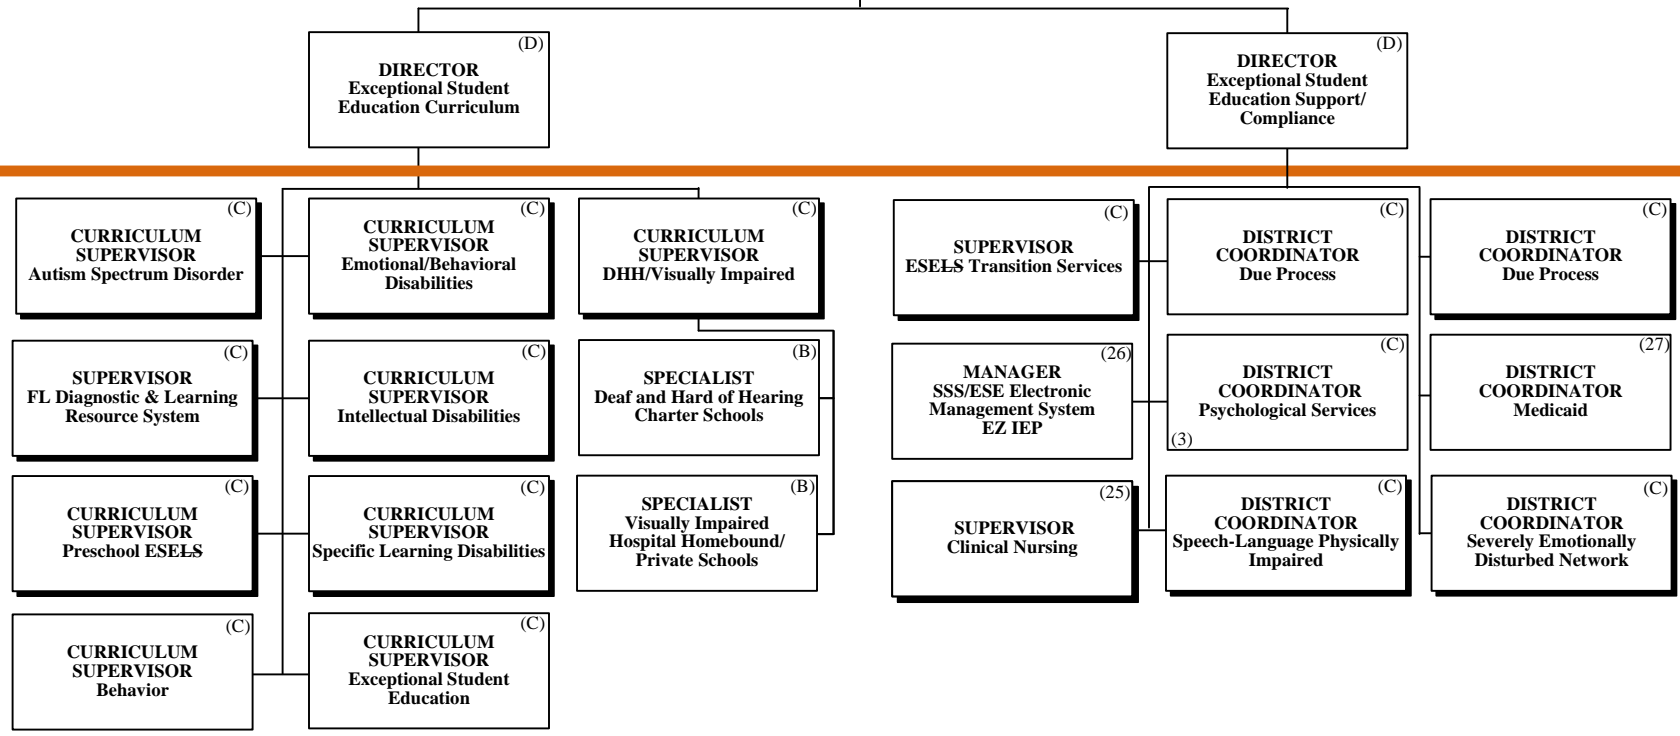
(D)
DIRECTOR
Exceptional Student Education Curriculum

(D)
DIRECTOR
Exceptional Student Education Support/ Compliance

(C)
CURRICULUM SUPERVISOR
Autism Spectrum Disorder

(C)
CURRICULUM SUPERVISOR
Emotional/Behavioral Disabilities

(C)
CURRICULUM SUPERVISOR
DHH/Visually Impaired

(C)
SUPERVISOR
FL Diagnostic & Learning Resource System

(C)
CURRICULUM SUPERVISOR
Intellectual Disabilities

(B)
SPECIALIST
Deaf and Hard of Hearing Charter Schools

(C)
CURRICULUM SUPERVISOR
Preschool ESELS

(C)
CURRICULUM SUPERVISOR
Specific Learning Disabilities

(B)
SPECIALIST
Visually Impaired Hospital Homebound/ Private Schools

(C)
CURRICULUM SUPERVISOR
Behavior

(C)
CURRICULUM SUPERVISOR
Exceptional Student Education

(C)
SUPERVISOR
ESELS Transition Services

(C)
DISTRICT COORDINATOR
Due Process

(C)
DISTRICT COORDINATOR
Due Process

(26)
MANAGER
SSS/ESE Electronic Management System EZ IEP

(C)
DISTRICT COORDINATOR
Psychological Services
(3)

(27)
DISTRICT COORDINATOR
Medicaid

(25)
SUPERVISOR
Clinical Nursing

(C)
DISTRICT COORDINATOR
Speech-Language Physically Impaired

(C)
DISTRICT COORDINATOR
Severely Emotionally Disturbed Network